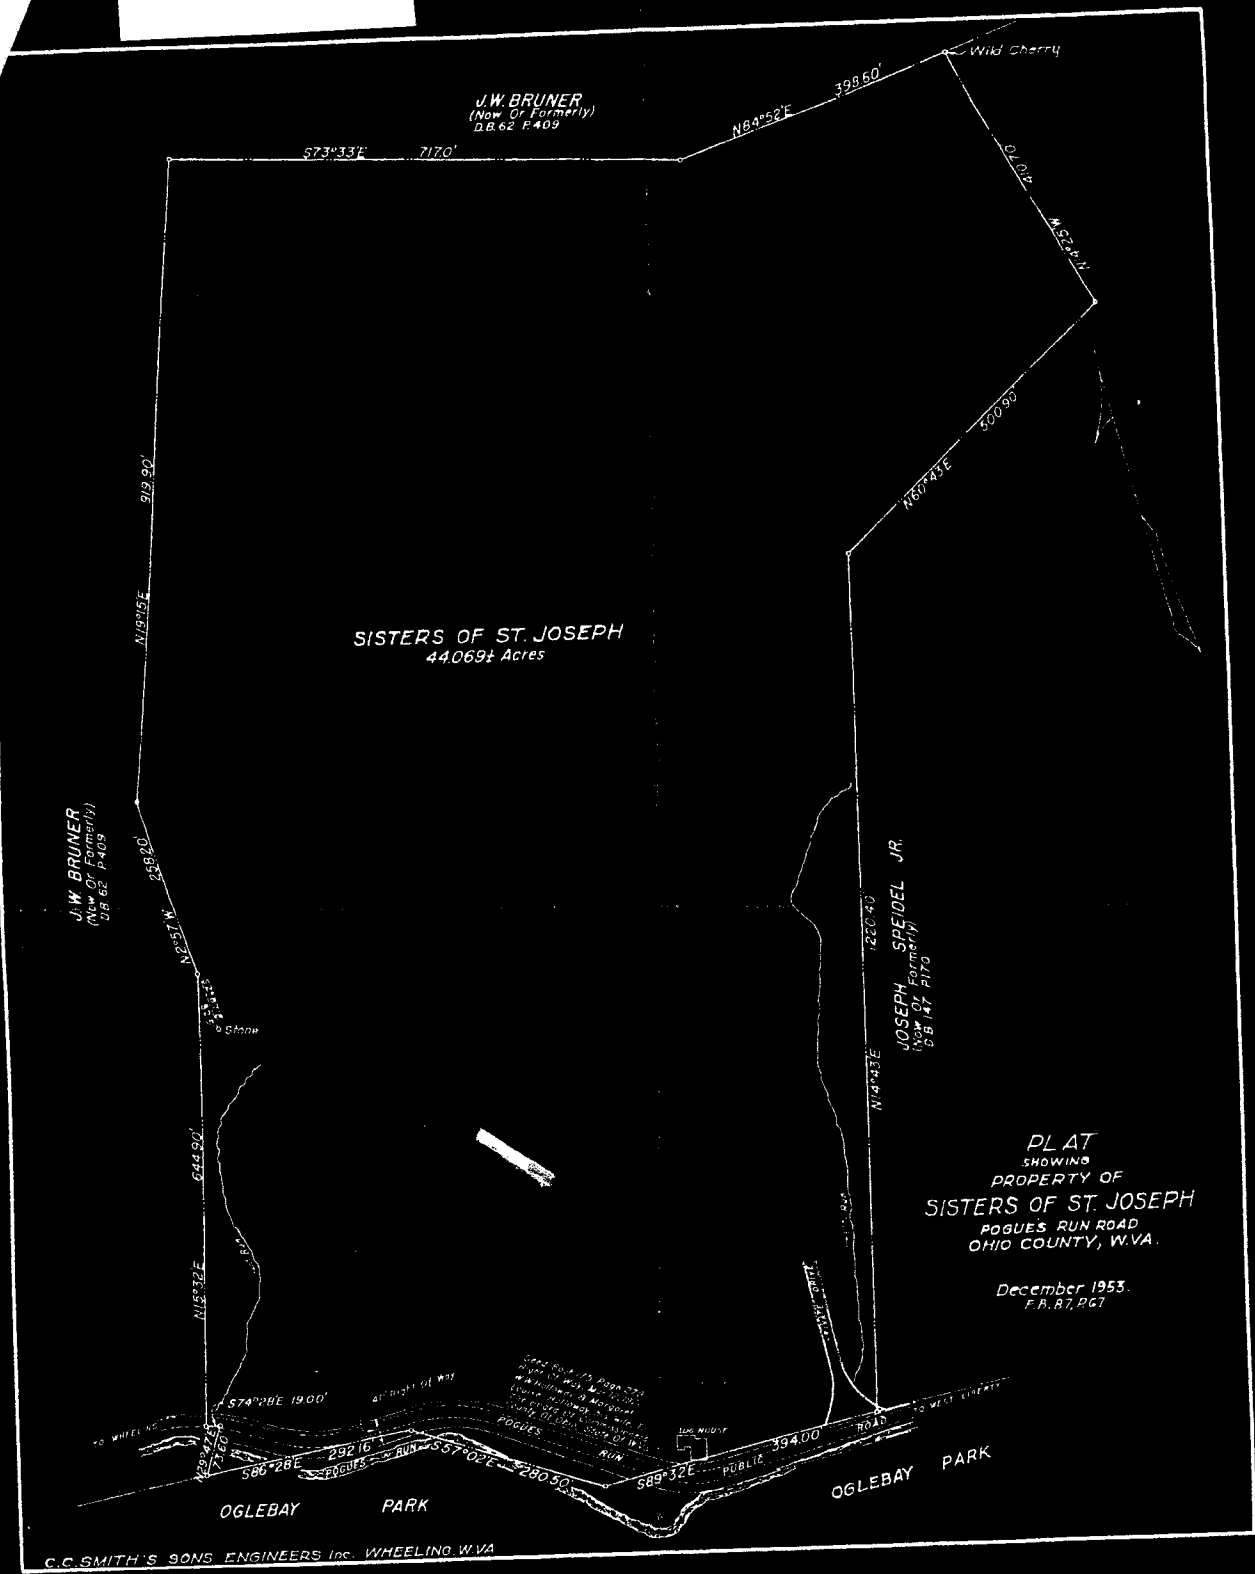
J.W. BRUNER
(Now Or Formerly)
D.B. 62 P. 409

S73°33'E 717.0'

N84°52'E 398.60'

Wild Cherry

407.0'

N42°25'W

500.90'

N60°43'E

919.90'

N1°9'15"E

SISTERS OF ST. JOSEPH
44.069± Acres

J.W. BRUNER
(Now Or Formerly)
D.B. 62 P. 409

258.20'

N2°57'W

Stone

644.90'

N15°32'E

JOSEPH SPEIDEL JR.
(Now Or Formerly)
D.B. 147 P. 170

1220.40'

N14°43'E

PLAT
SHOWING
PROPERTY OF
SISTERS OF ST. JOSEPH
POGUE'S RUN ROAD
OHIO COUNTY, W.VA.

December 1953.
F.B. 87, PG 7

S74°28'E 19.00'

40' Right Of Way

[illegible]

TO WHEELING

N29°47'E 73.60'

S86°28'E 292.16'

POGUES RUN

S87°02'E 280.50'

POGUES RUN

Log House

S89°32'E

PUBLIC ROAD 394.00'

TO WEST LIBERTY

OGLEBAY PARK

OGLEBAY PARK

C.C. SMITH'S SONS ENGINEERS Inc. WHEELING, W.VA.